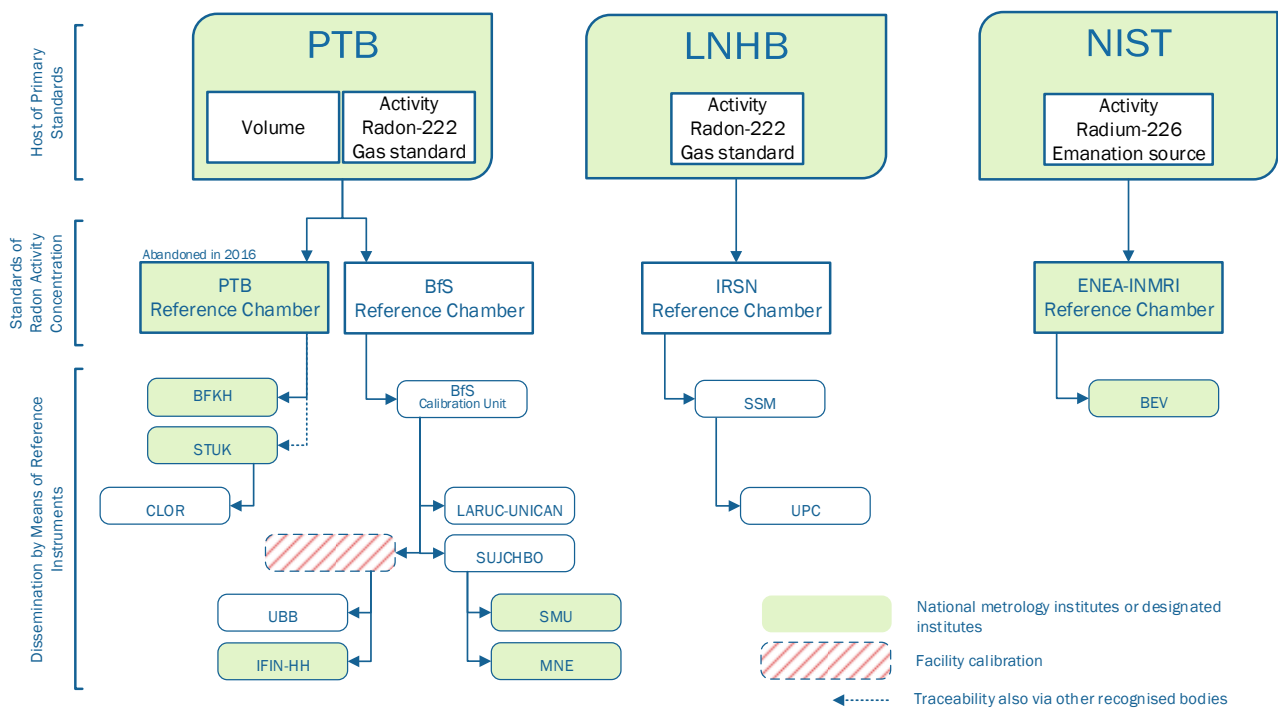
Host of Primary Standards

PTB

Volume

Activity
Radon-222
Gas standard

LNHB

Activity
Radon-222
Gas standard

NIST

Activity
Radium-226
Emanation source

Standards of Radon Activity Concentration

Abandoned in 2016

PTB
Reference Chamber

BfS
Reference Chamber

IRSN
Reference Chamber

ENEA-INMRI
Reference Chamber

Dissemination by Means of Reference Instruments

BFKH

BfS
Calibration Unit

SSM

BEV

STUK

CLOR

LARUC-UNICAN

UPC

SUJCHBO

UBB

SMU

IFIN-HH

MNE

National metrology institutes or designated institutes

Facility calibration

Traceability also via other recognised bodies